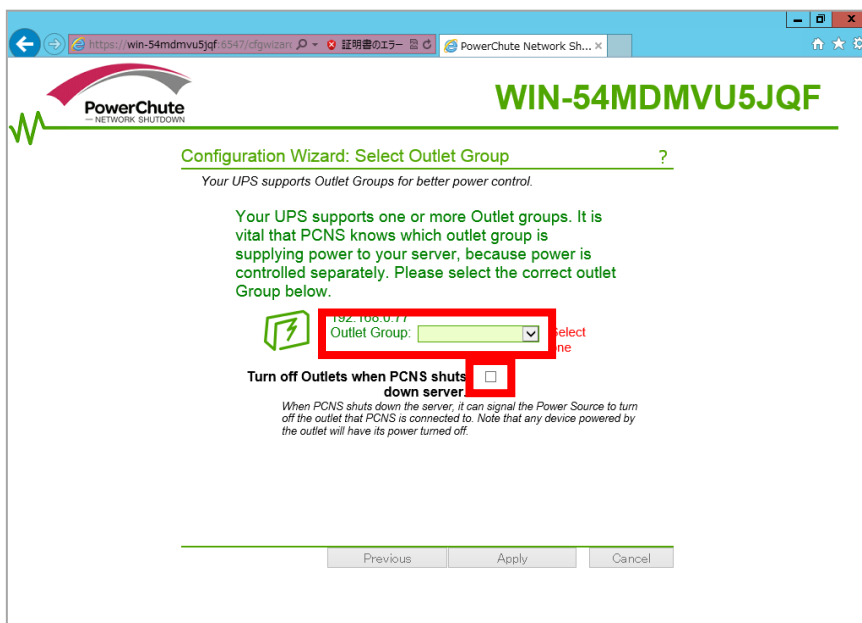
https://win-54mdmvu5jqf:6547/cfgwizard 証明書のエラー PowerChute Network Sh... ×

PowerChute
— NETWORK SHUTDOWN

WIN-54MDMVU5JQF

Configuration Wizard: Select Outlet Group ?

Your UPS supports Outlet Groups for better power control.

Your UPS supports one or more Outlet groups. It is vital that PCNS knows which outlet group is supplying power to your server, because power is controlled separately. Please select the correct outlet Group below.

192.168.0.77
Outlet Group: Select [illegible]ne

Turn off Outlets when PCNS shuts down server.

When PCNS shuts down the server, it can signal the Power Source to turn off the outlet that PCNS is connected to. Note that any device powered by the outlet will have its power turned off.

Previous Apply Cancel